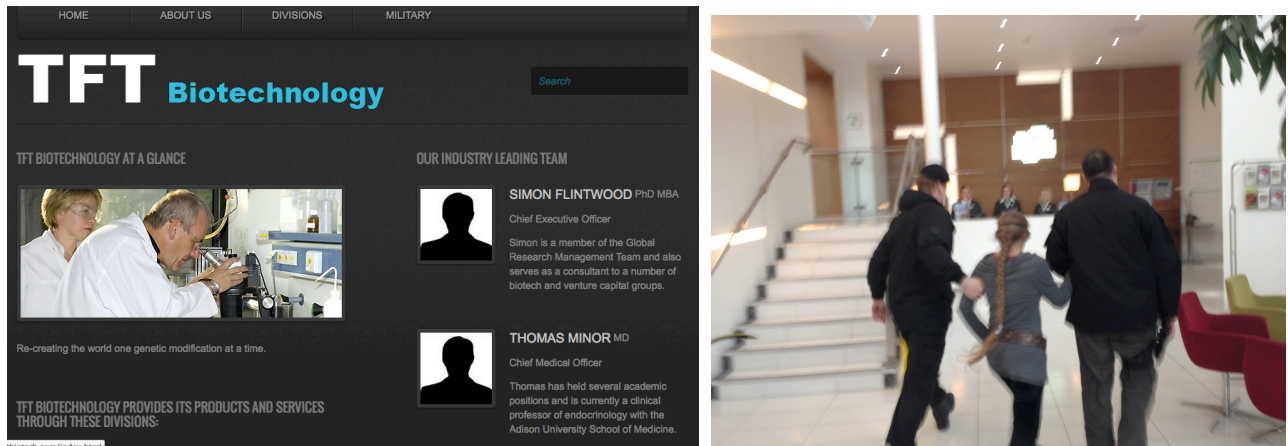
HOME ABOUT US DIVISIONS MILITARY

TFT Biotechnology

Search

TFT BIOTECHNOLOGY AT A GLANCE

Re-creating the world one genetic modification at a time.

TFT BIOTECHNOLOGY PROVIDES ITS PRODUCTS AND SERVICES THROUGH THESE DIVISIONS:

OUR INDUSTRY LEADING TEAM

SIMON FLINTWOOD PhD MBA

Chief Executive Officer

Simon is a member of the Global Research Management Team and also serves as a consultant to a number of biotech and venture capital groups.

THOMAS MINOR MD

Chief Medical Officer

Thomas has held several academic positions and is currently a clinical professor of endocrinology with the Adison University School of Medicine.

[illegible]